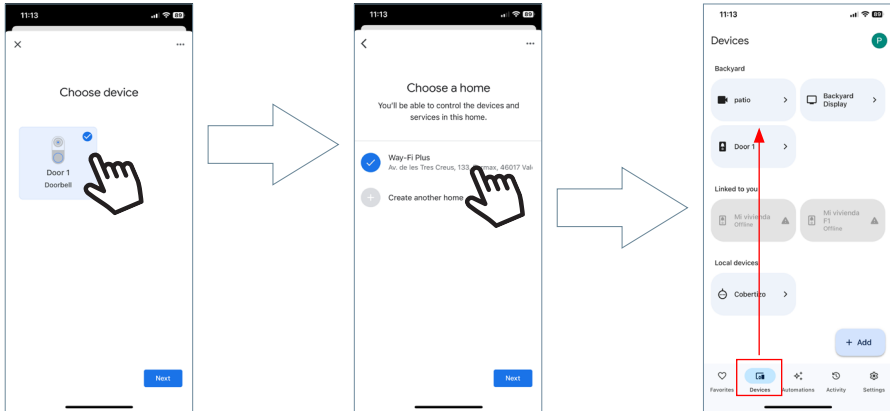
11:13

Choose device

Door 1
Doorbell

Next

11:13

Choose a home
You'll be able to control the devices and services in this home.

Way-Fi Plus
Av. de les Tres Creus, 133, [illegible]max, 46017 Val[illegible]

Create another home

Next

11:13

Devices

P

Backyard

patio

Backyard Display

Door 1

Linked to you

Mi vivienda
Offline

Mi vivienda F1
Offline

Local devices

Cobertizo

+ Add

Favorites
Devices
Automations
Activity
Settings